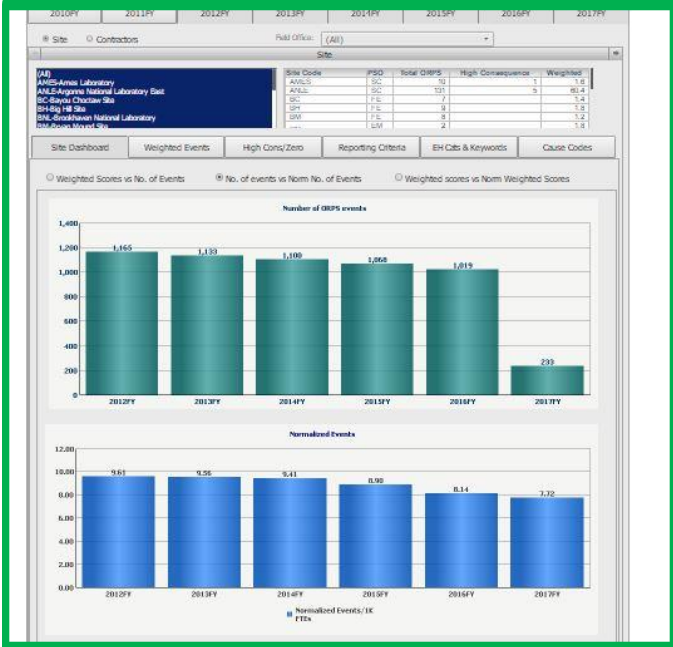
2010FY | 2011FY | 2012FY | 2013FY | 2014FY | 2015FY | 2016FY | 2017FY

Site   Contractors   Field Office: (All)

Site

(All)
AMES-Ames Laboratory
ANLE-Argonne National Laboratory East
BC-Bayou Choctaw Site
BH-Big Hill Site
BNL-Brookhaven National Laboratory
BM-Bryan Mound Site

| Site Code | PSO | Total ORPS | High Consequence | Weighted |
|---|---|---|---|---|
| AMES | SC | 10 | 1 | 1.6 |
| ANLE | SC | 131 | 5 | 60.4 |
| BC | FE | 7 | | 1.4 |
| BH | FE | 9 | | 1.8 |
| BM | FE | 8 | | 1.2 |
| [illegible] | EM | 2 | | 1.8 |

Site Dashboard | Weighted Events | High Cons/Zero | Reporting Criteria | EH Cats & Keywords | Cause Codes

Weighted Scores vs No. of Events   No. of events vs Norm No. of Events   Weighted scores vs Norm Weighted Scores

Number of ORPS events

1,400
1,200
1,000
800
600
400
200
0

1,165 1,133 1,100 1,068 1,019 233

2012FY 2013FY 2014FY 2015FY 2016FY 2017FY

Normalized Events

12.00
10.00
8.00
6.00
4.00
2.00
0.00

9.61 9.56 9.41 8.90 8.14 7.72

2012FY 2013FY 2014FY 2015FY 2016FY 2017FY

Normalized Events/1K FTEs